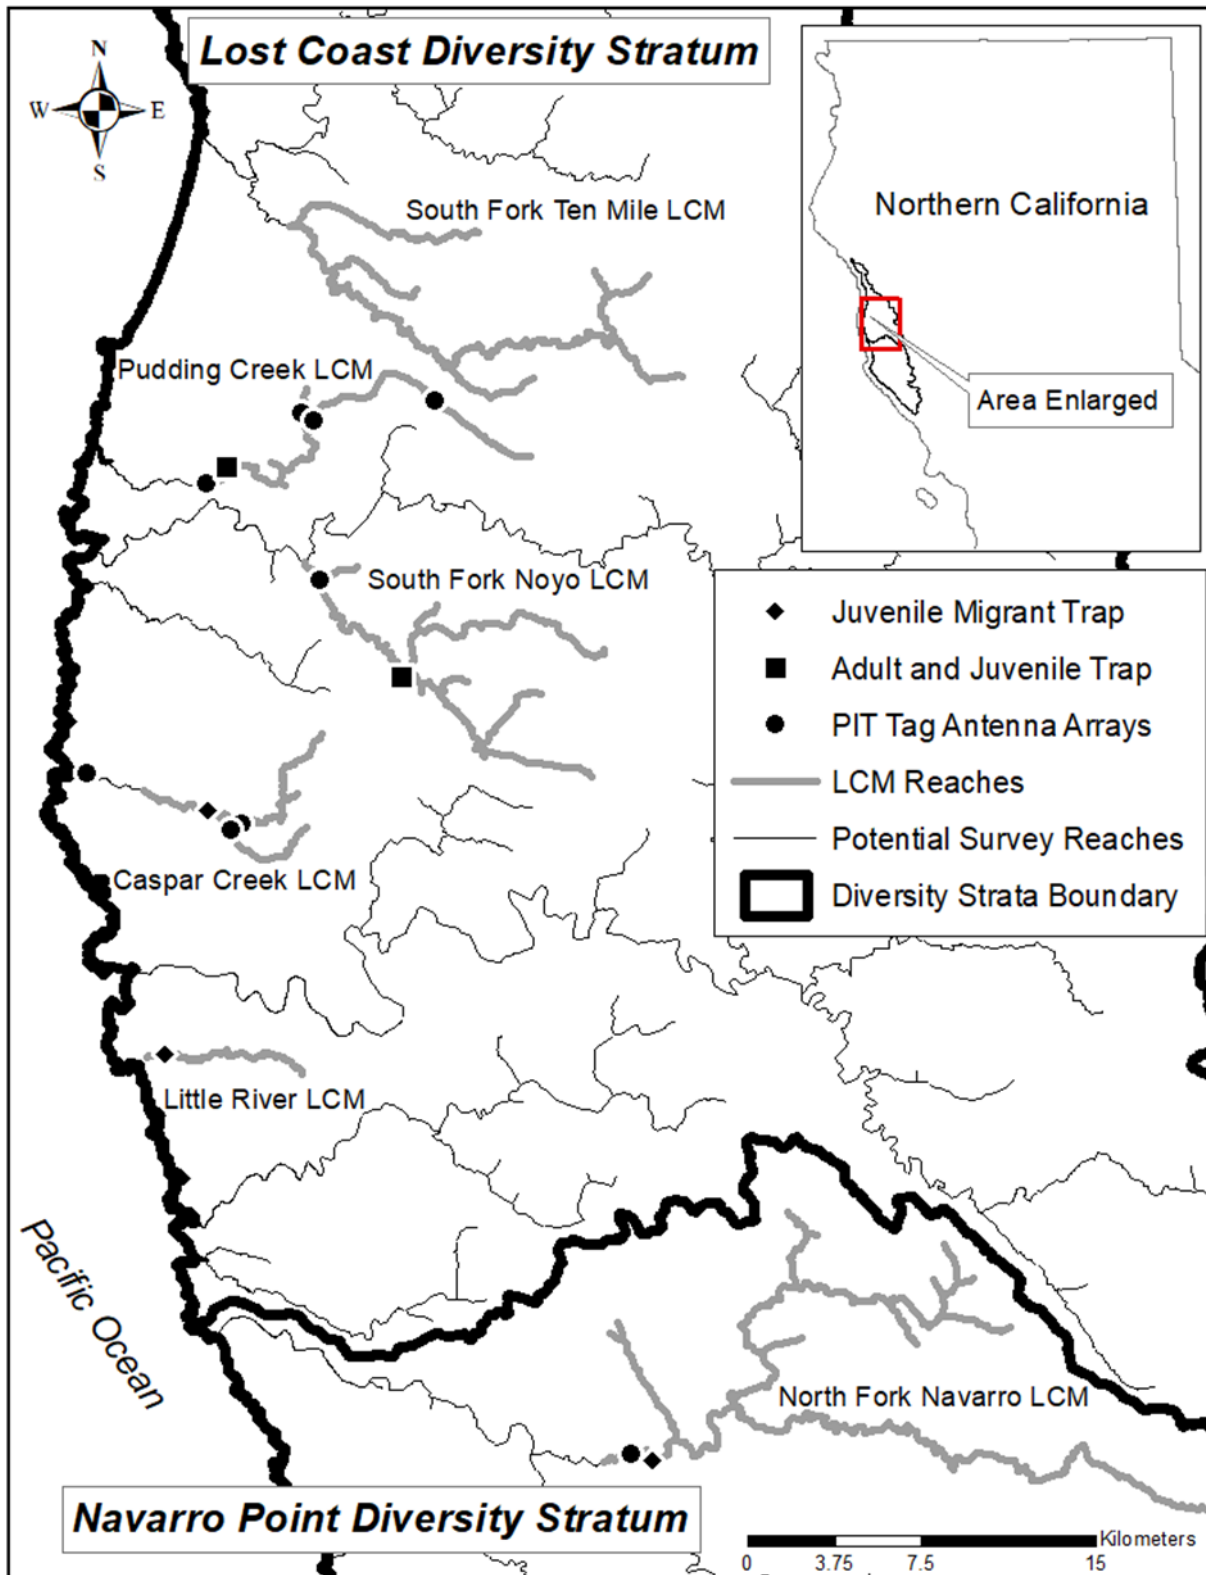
Lost Coast Diversity Stratum

N
W E
S

Northern California

Area Enlarged

South Fork Ten Mile LCM

Pudding Creek LCM

South Fork Noyo LCM

Juvenile Migrant Trap
Adult and Juvenile Trap
PIT Tag Antenna Arrays
LCM Reaches
Potential Survey Reaches
Diversity Strata Boundary

Caspar Creek LCM

Little River LCM

Pacific Ocean

North Fork Navarro LCM

Navarro Point Diversity Stratum

Kilometers
0 3.75 7.5 15